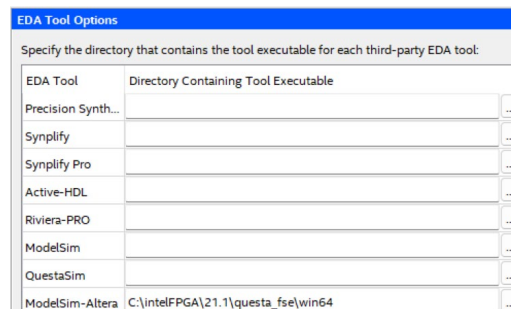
EDA Tool Options

Specify the directory that contains the tool executable for each third-party EDA tool:

| EDA Tool | Directory Containing Tool Executable |
|---|---|
| Precision Synth... | |
| Synplify | |
| Synplify Pro | |
| Active-HDL | |
| Riviera-PRO | |
| ModelSim | |
| QuestaSim | |
| ModelSim-Altera | C:\intelFPGA\21.1\questa_fse\win64 |